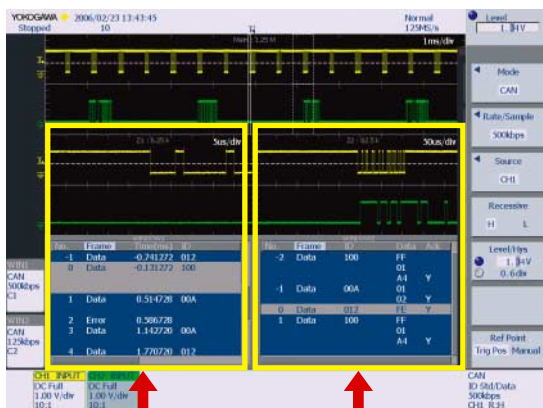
YOKOGAWA 2006/02/23 13:43:45
Stopped 10
Normal 125MS/s
Level 1.1HV
1ms/div
Mode CAN
Rate/Sample 500kbps
Source CH1
Recessive H L
Level/Hys 1.1HV 0.6div
Ref Point Trig Pos Manual
5us/div
50us/div
WIN1 CAN 500kbps C1
WIN2 CAN 125kbps C2

| No. | Frame | Time(ms) | ID |
|---|---|---|---|
| -1 | Data | -0.741272 | 012 |
| 0 | Data | -0.131272 | 100 |
| 1 | Data | 0.514728 | 00A |
| 2 | Error | 0.586728 | |
| 3 | Data | 1.142720 | 00A |
| 4 | Data | 1.770720 | 012 |

| No. | Frame | ID | Data | Ack |
|---|---|---|---|---|
| -2 | Data | 100 | FF | |
| | | | 01 | |
| | | | A4 | Y |
| -1 | Data | 00A | 01 | |
| | | | 02 | Y |
| 0 | Data | 012 | FE | Y |
| 1 | Data | 100 | FF | |
| | | | 01 | |
| | | | A4 | Y |

CH1 INPUT DC Full 1.00 V/div 10:1
CH2 INPUT DC Full 1.00 V/div 10:1
CAN ID Std/Data 500kbps CH1 R:H